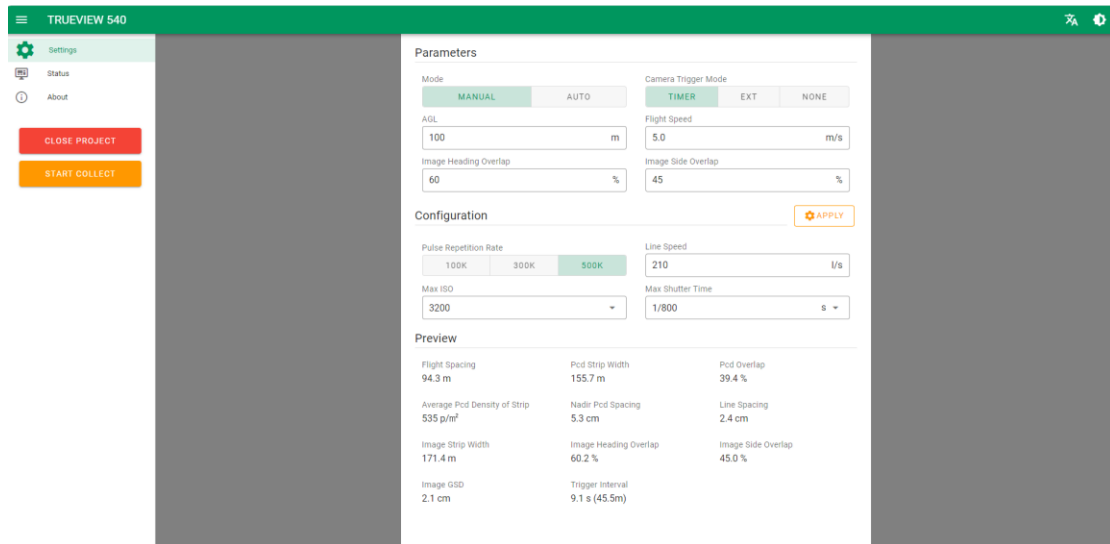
TRUEVIEW 540

Settings
Status
About

CLOSE PROJECT
START COLLECT

Parameters

Mode
MANUAL AUTO

Camera Trigger Mode
TIMER EXT NONE

AGL
100 m

Flight Speed
5.0 m/s

Image Heading Overlap
60 %

Image Side Overlap
45 %

Configuration

APPLY

Pulse Repetition Rate
100K 300K 500K

Line Speed
210 l/s

Max ISO
3200

Max Shutter Time
1/800 s

Preview

Flight Spacing
94.3 m

Pcd Strip Width
155.7 m

Pcd Overlap
39.4 %

Average Pcd Density of Strip
535 p/m²

Nadir Pcd Spacing
5.3 cm

Line Spacing
2.4 cm

Image Strip Width
171.4 m

Image Heading Overlap
60.2 %

Image Side Overlap
45.0 %

Image GSD
2.1 cm

Trigger Interval
9.1 s (45.5m)